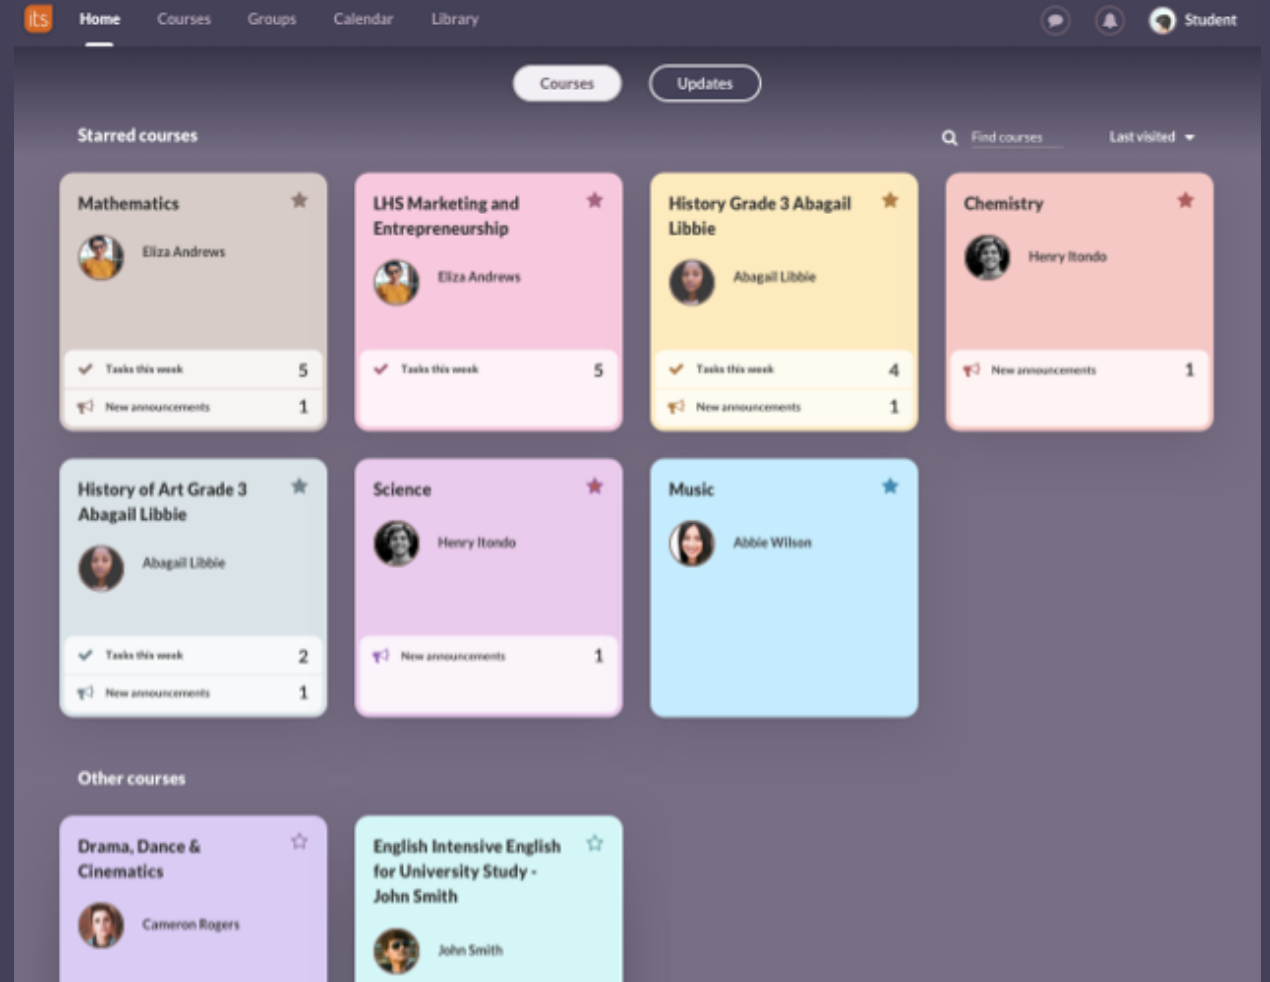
its Home Courses Groups Calendar Library Student

Courses Updates

Starred courses

Find courses Last visited

Mathematics
Eliza Andrews
Tasks this week 5
New announcements 1

LHS Marketing and Entrepreneurship
Eliza Andrews
Tasks this week 5

History Grade 3 Abagail Libbie
Abagail Libbie
Tasks this week 4
New announcements 1

Chemistry
Henry Itondo
New announcements 1

History of Art Grade 3 Abagail Libbie
Abagail Libbie
Tasks this week 2
New announcements 1

Science
Henry Itondo
New announcements 1

Music
Abbie Wilson

Other courses

Drama, Dance & Cinematics
Cameron Rogers

English Intensive English for University Study - John Smith
John Smith